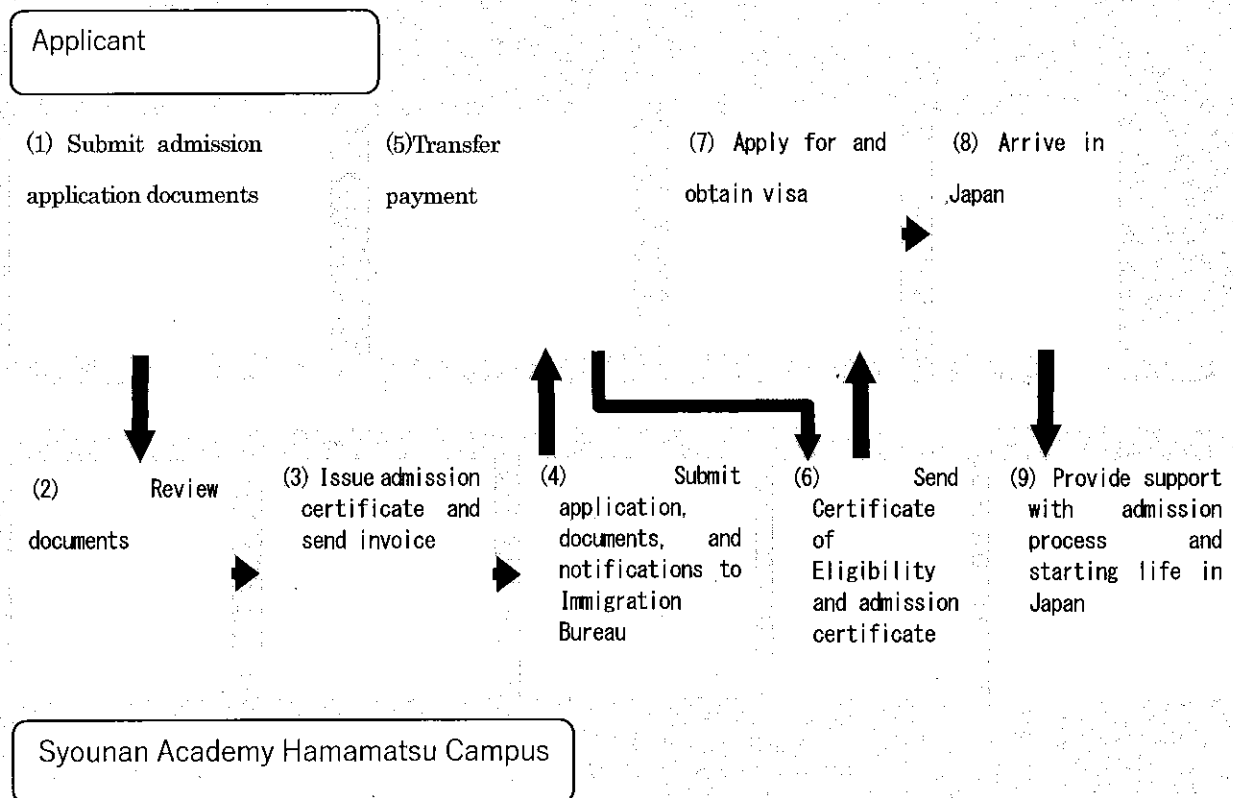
Applicant

(1) Submit admission application documents

(5)Transfer payment

(7) Apply for and obtain visa

(8) Arrive in Japan

(2) Review documents

(3) Issue admission certificate and send invoice

(4) Submit application, documents, and notifications to Immigration Bureau

(6) Send Certificate of Eligibility and admission certificate

(9) Provide support with admission process and starting life in Japan

Syounan Academy Hamamatsu Campus